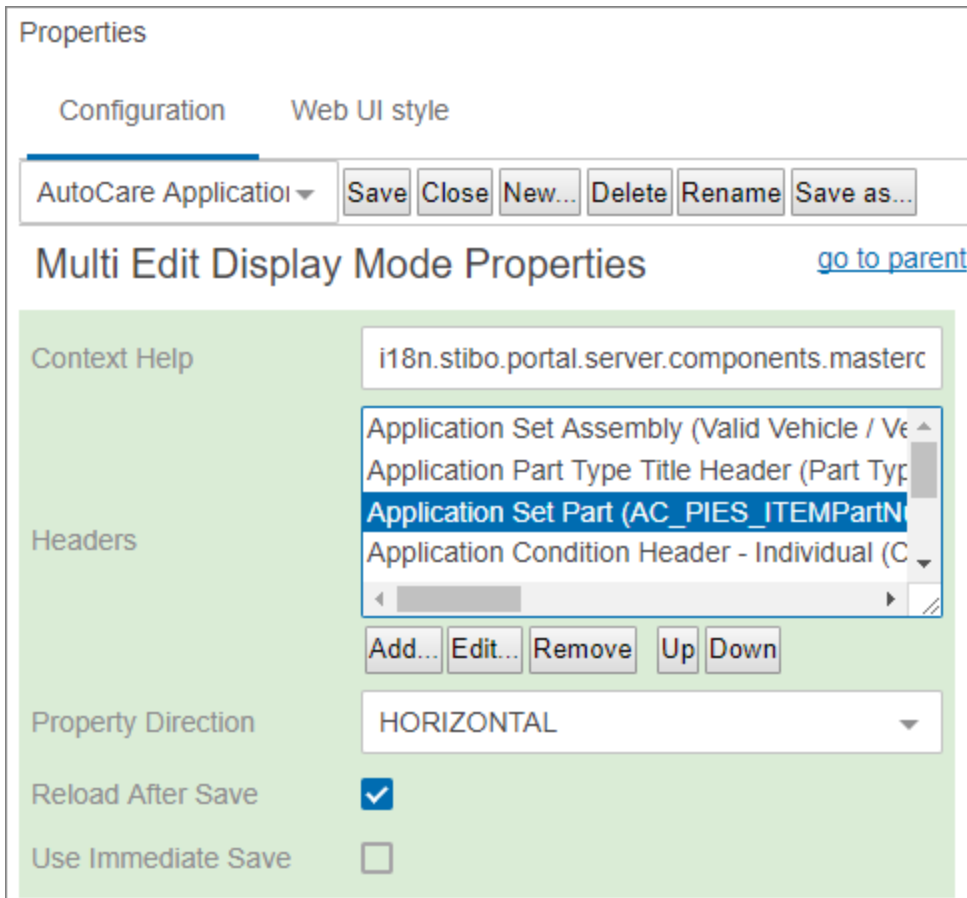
Properties

Configuration Web UI style

AutoCare Applicatio

Save Close New... Delete Rename Save as...

Multi Edit Display Mode Properties

go to parent

Context Help

i18n.stibo.portal.server.components.masterc

Headers

Application Set Assembly (Valid Vehicle / Ve

Application Part Type Title Header (Part Typ

Application Set Part (AC_PIES_ITEMPartN

Application Condition Header - Individual (C

Add... Edit... Remove Up Down

Property Direction

HORIZONTAL

Reload After Save

Use Immediate Save